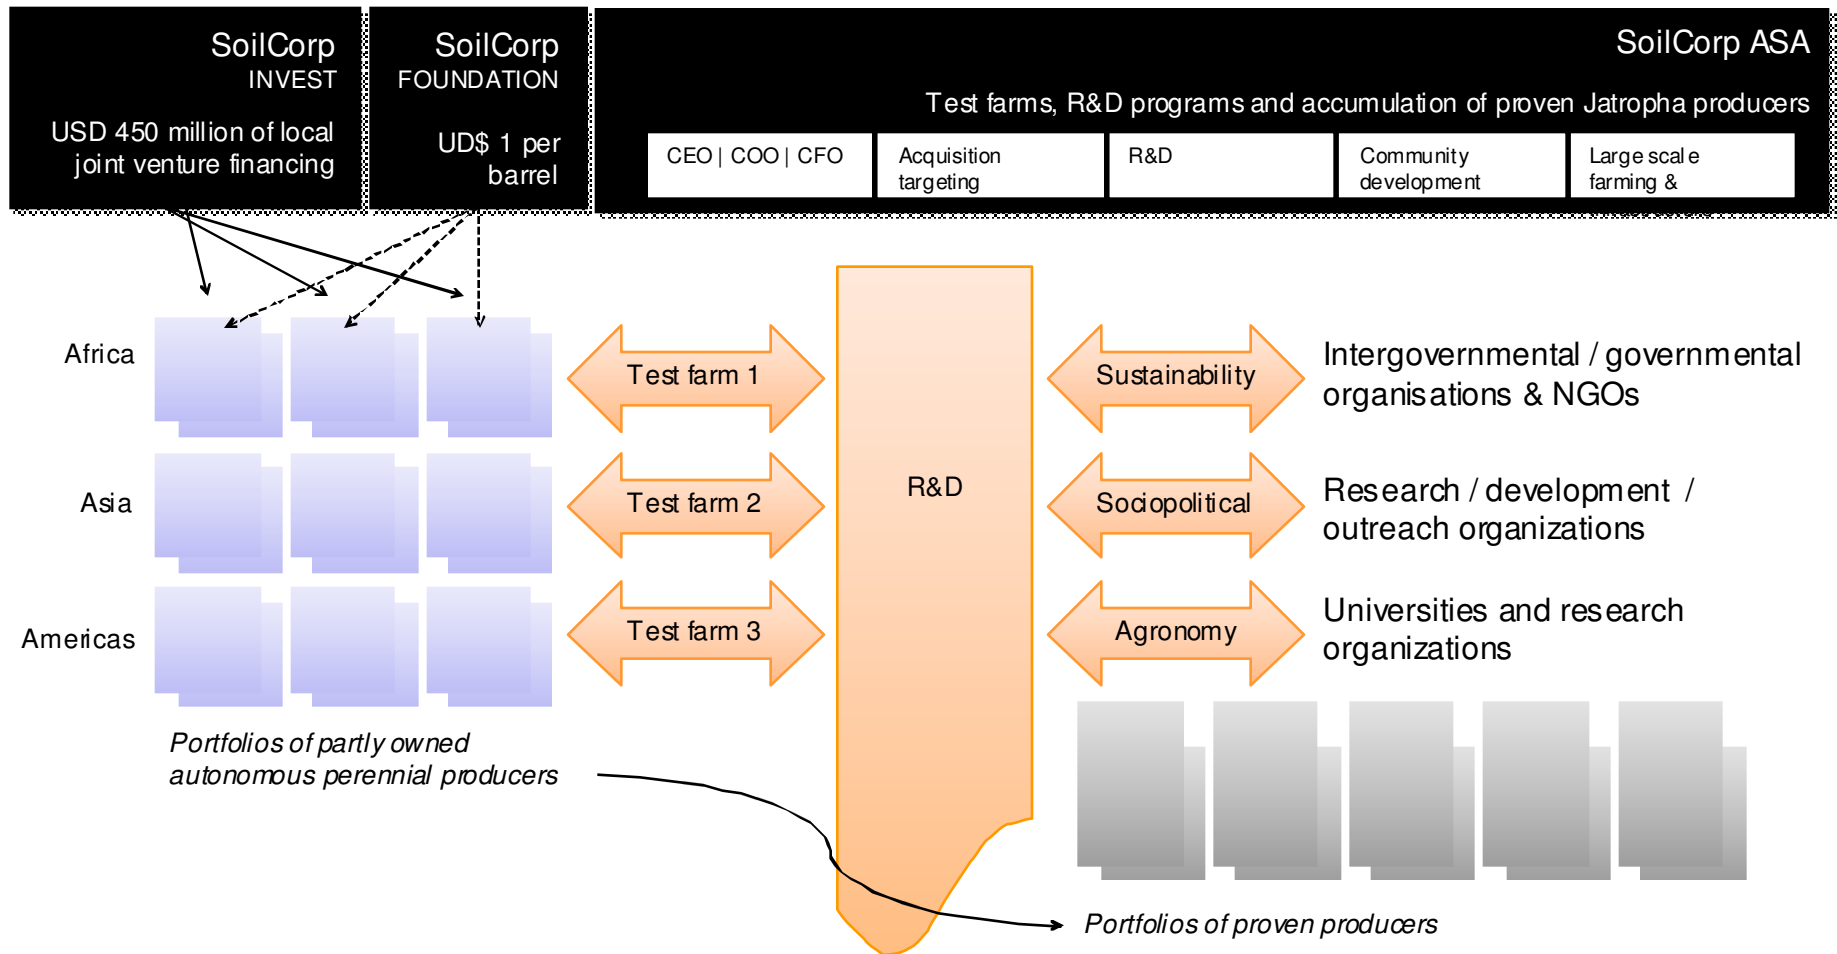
SoilCorp INVEST

USD 450 million of local joint venture financing

SoilCorp FOUNDATION

UD$ 1 per barrel

SoilCorp ASA

Test farms, R&D programs and accumulation of proven Jatropha producers

| CEO \| COO \| CFO | Acquisition targeting | R&D | Community development | Large scal e farming & |
|---|---|---|---|---|

Africa

Asia

Americas

Test farm 1

Test farm 2

Test farm 3

R&D

Sustainability

Sociopolitical

Agronomy

Intergovernmental / governmental organisations & NGOs

Research / development / outreach organizations

Universities and research organizations

Portfolios of partly owned autonomous perennial producers

Portfolios of proven producers